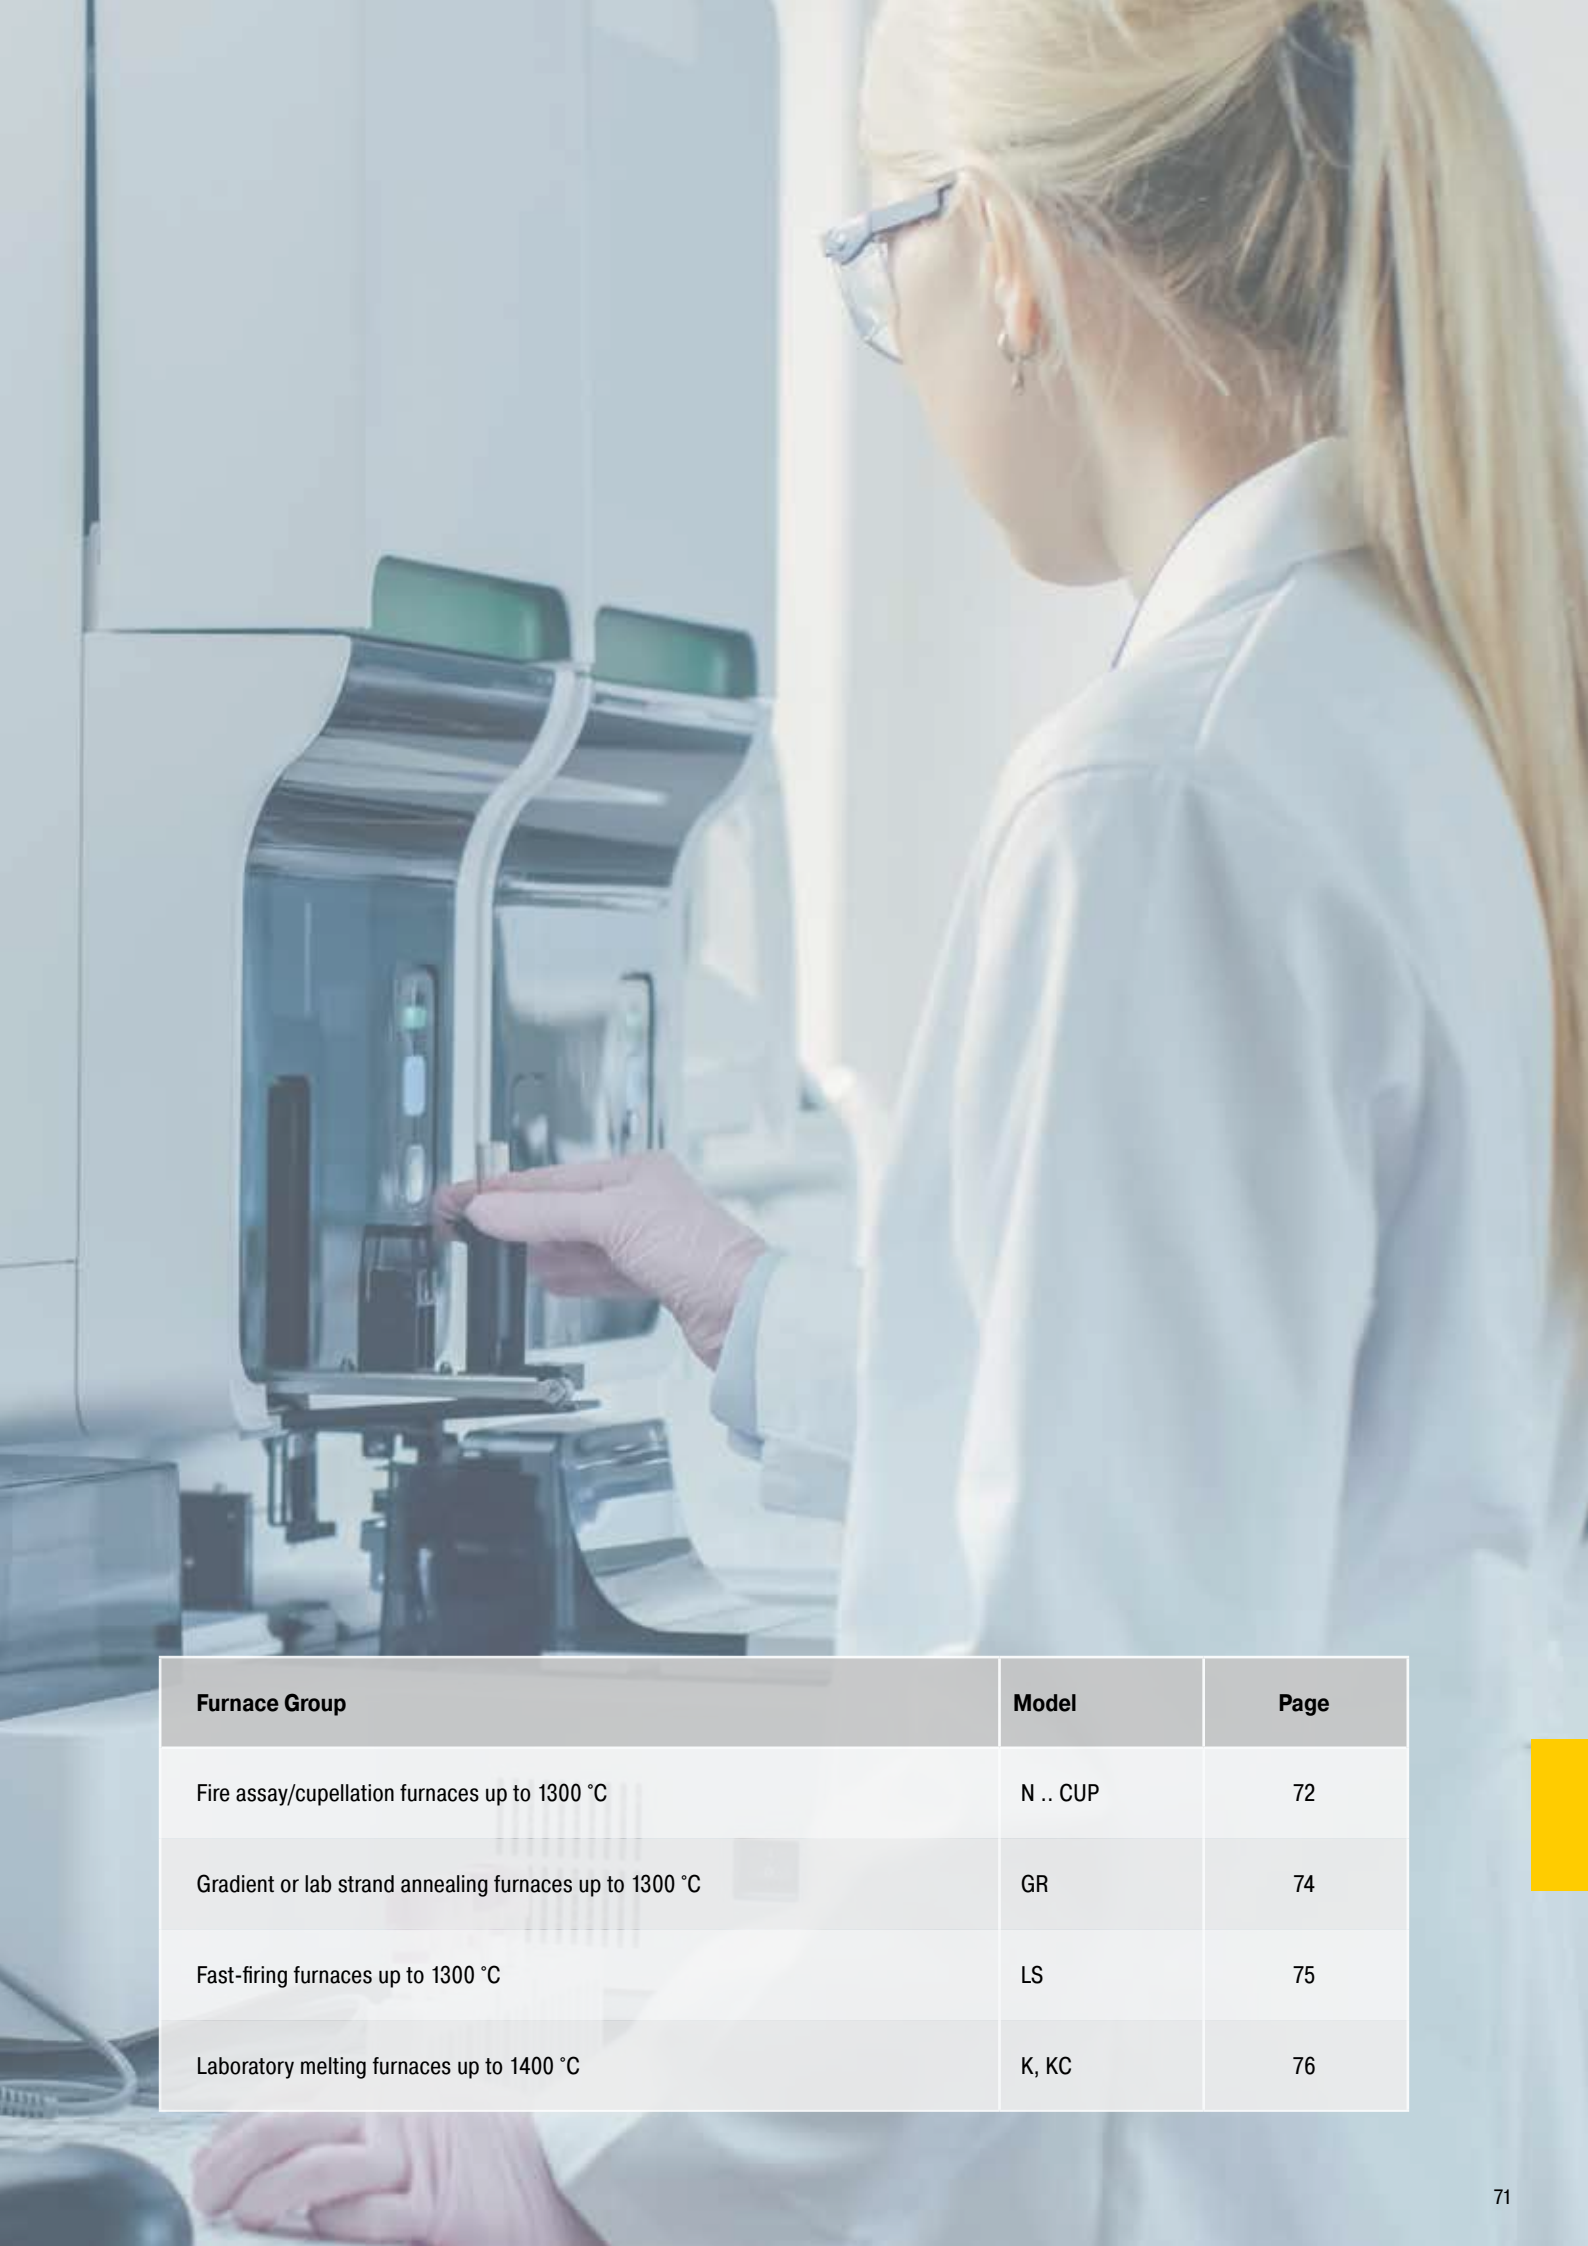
| Furnace Group | Model | Page |
|---|---|---|
| Fire assay/cupellation furnaces up to 1300 °C | N .. CUP | 72 |
| Gradient or lab strand annealing furnaces up to 1300 °C | GR | 74 |
| Fast-firing furnaces up to 1300 °C | LS | 75 |
| Laboratory melting furnaces up to 1400 °C | K, KC | 76 |

71